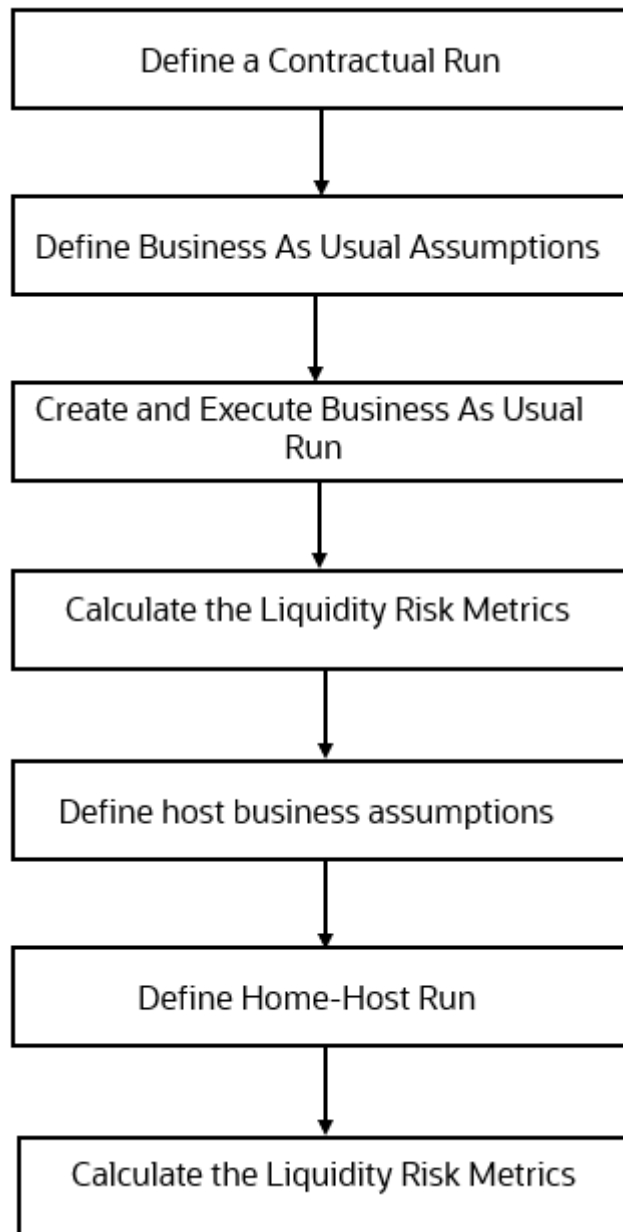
Define a Contractual Run

Define Business As Usual Assumptions

Create and Execute Business As Usual Run

Calculate the Liquidity Risk Metrics

Define host business assumptions

Define Home-Host Run

Calculate the Liquidity Risk Metrics